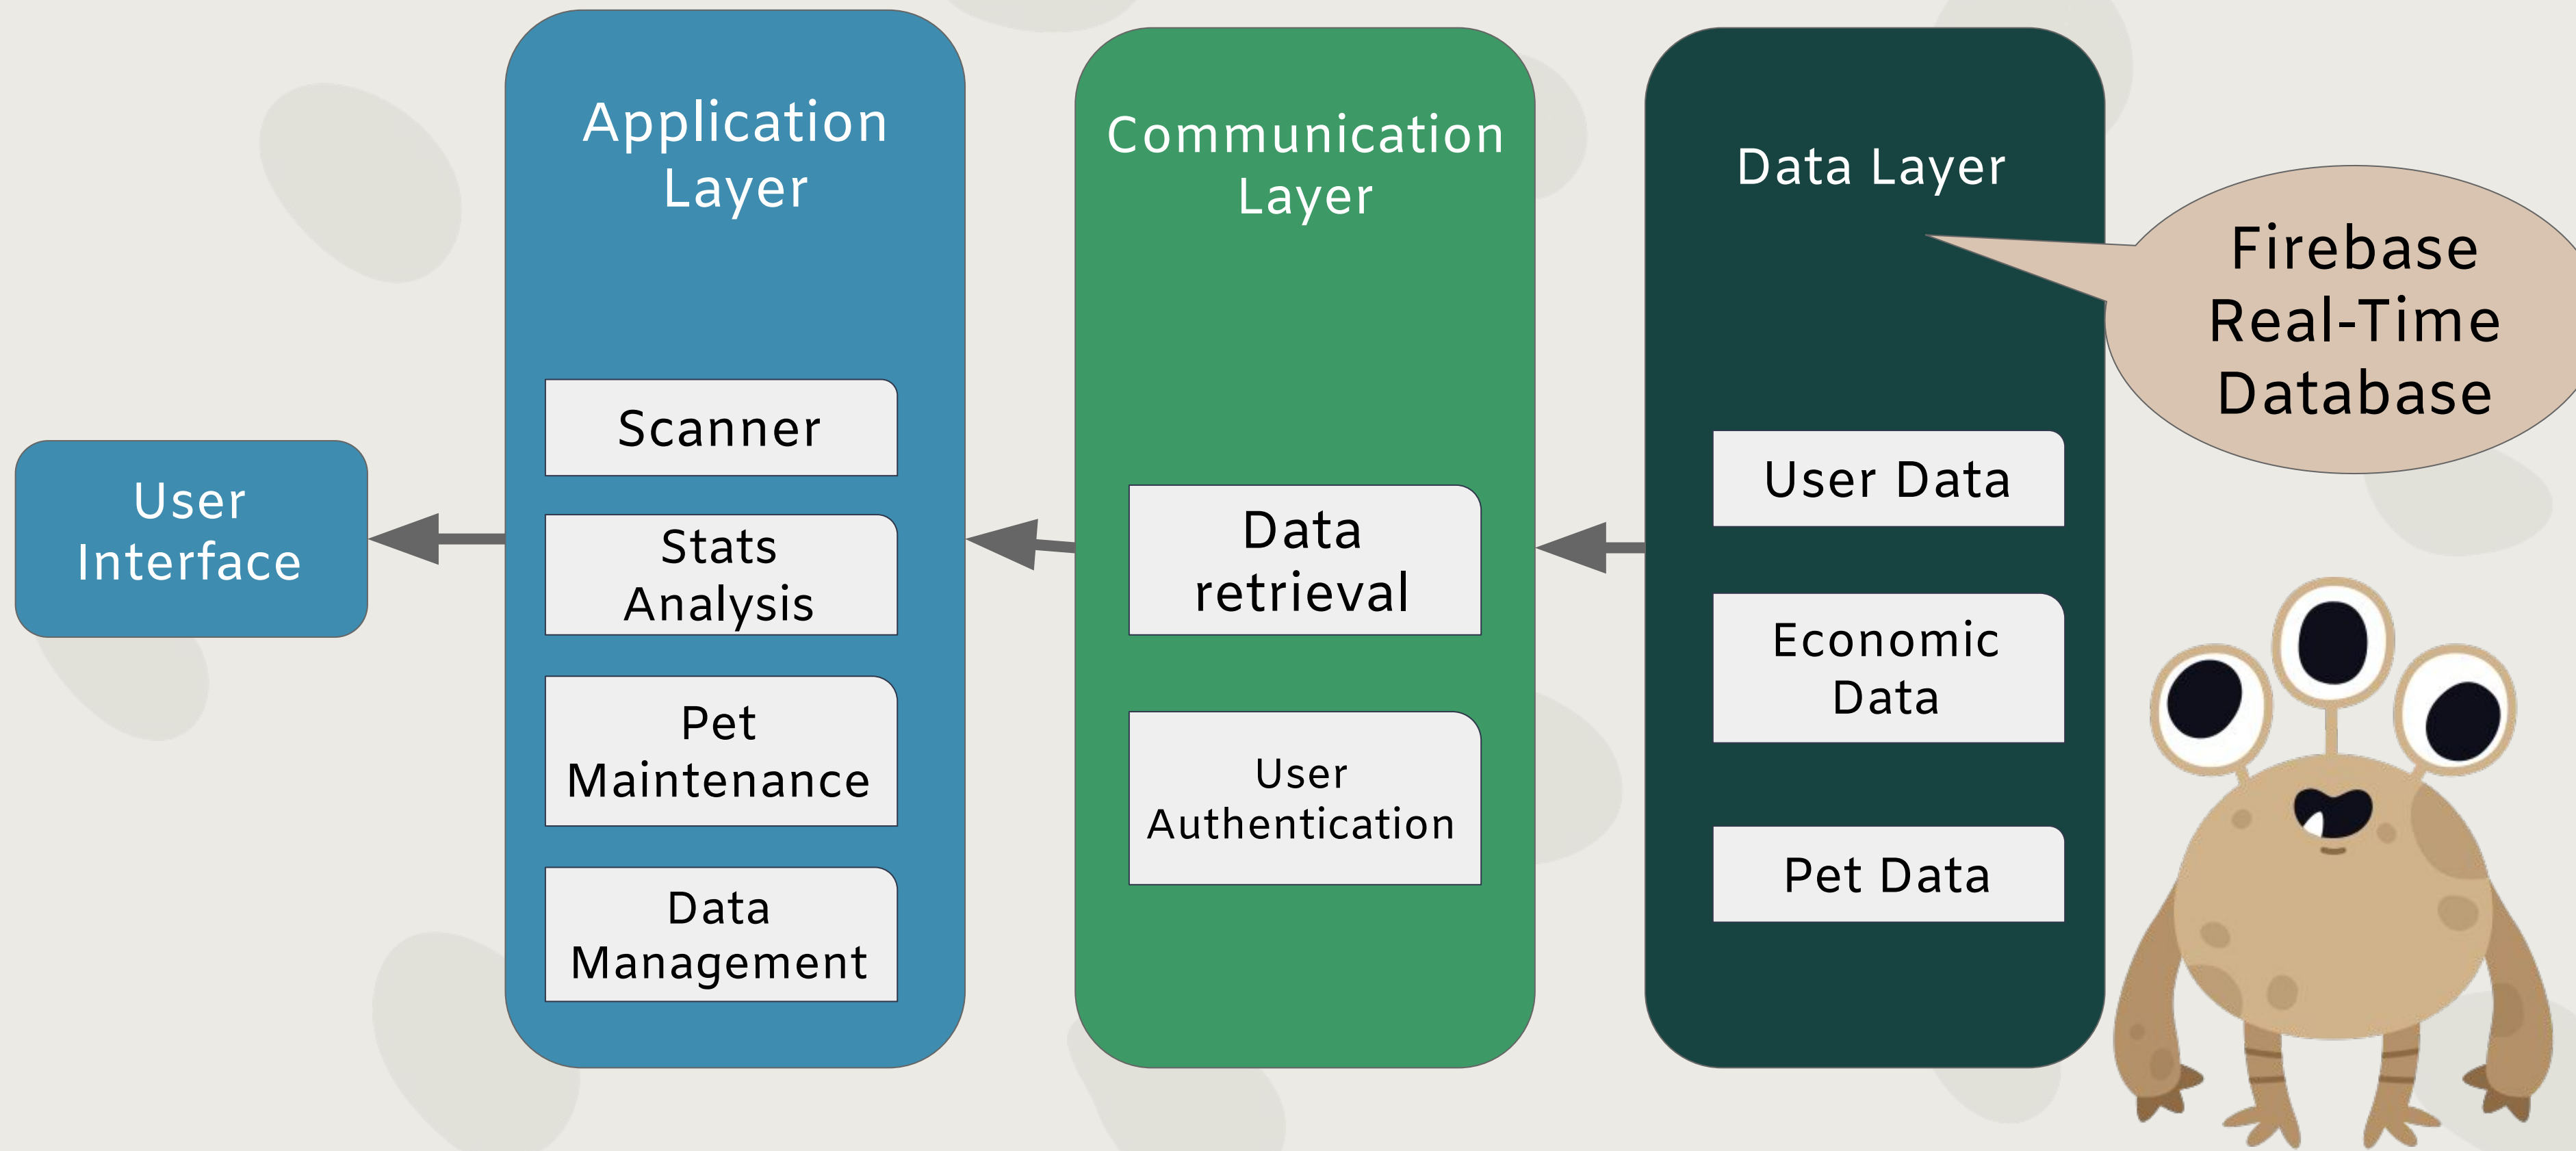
User Interface

Application Layer

Scanner

Stats Analysis

Pet Maintenance

Data Management

Communication Layer

Data retrieval

User Authentication

Data Layer

User Data

Economic Data

Pet Data

Firebase Real-Time Database